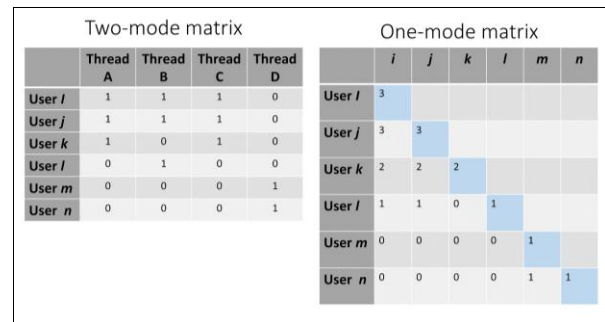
Two-mode matrix

| | Thread A | Thread B | Thread C | Thread D |
|---|---|---|---|---|
| User *i* | 1 | 1 | 1 | 0 |
| User *j* | 1 | 1 | 1 | 0 |
| User *k* | 1 | 0 | 1 | 0 |
| User *l* | 0 | 1 | 0 | 0 |
| User *m* | 0 | 0 | 0 | 1 |
| User *n* | 0 | 0 | 0 | 1 |

One-mode matrix

| | *i* | *j* | *k* | *l* | *m* | *n* |
|---|---|---|---|---|---|---|
| User *i* | 3 | | | | | |
| User *j* | 3 | 3 | | | | |
| User *k* | 2 | 2 | 2 | | | |
| User *l* | 1 | 1 | 0 | 1 | | |
| User *m* | 0 | 0 | 0 | 0 | 1 | |
| User *n* | 0 | 0 | 0 | 0 | 1 | 1 |